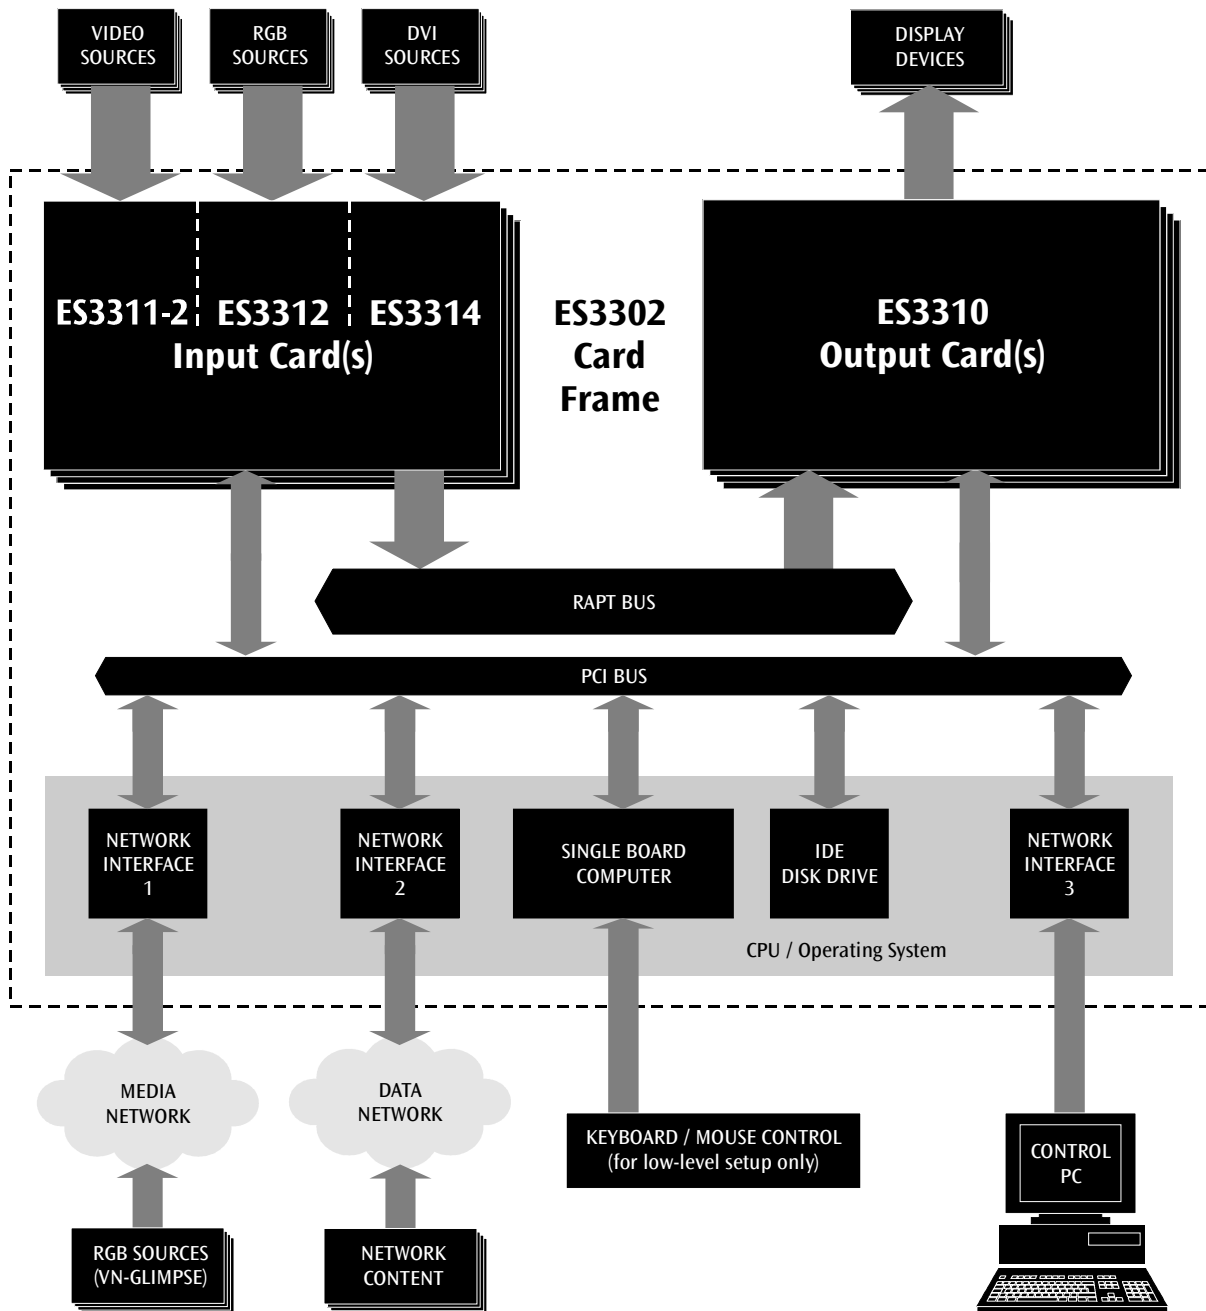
VIDEO SOURCES

RGB SOURCES

DVI SOURCES

DISPLAY DEVICES

ES3311-2 ES3312 ES3314
Input Card(s)

ES3302 Card Frame

ES3310
Output Card(s)

RAPT BUS

PCI BUS

NETWORK INTERFACE 1

NETWORK INTERFACE 2

SINGLE BOARD COMPUTER

IDE DISK DRIVE

NETWORK INTERFACE 3

CPU / Operating System

MEDIA NETWORK

DATA NETWORK

KEYBOARD / MOUSE CONTROL (for low-level setup only)

CONTROL PC

RGB SOURCES (VN-GLIMPSE)

NETWORK CONTENT